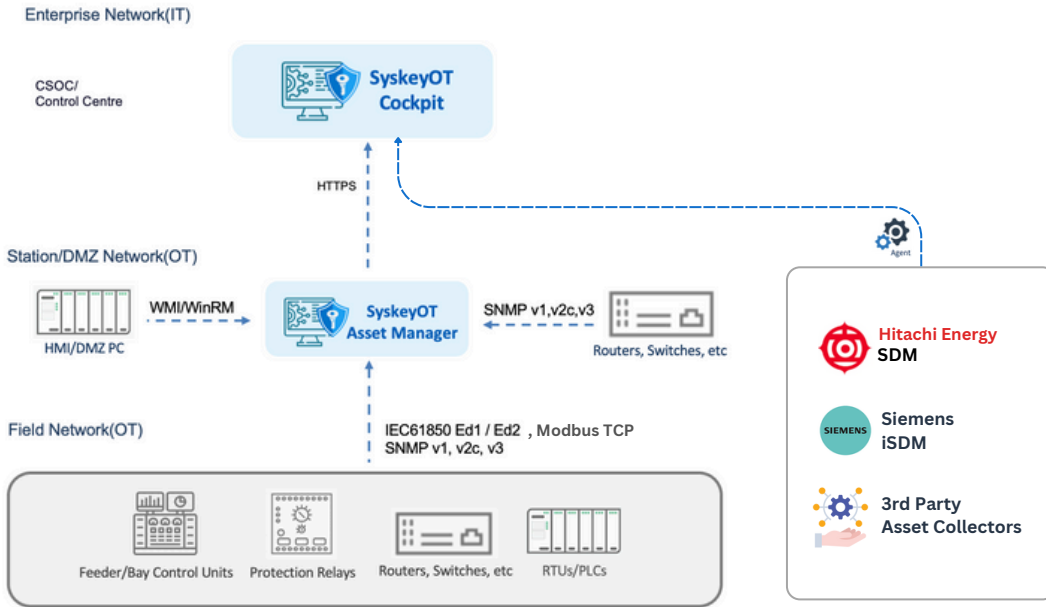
Enterprise Network(IT)

CSOC/
Control Centre

SyskeyOT
Cockpit

HTTPS

Agent

Station/DMZ Network(OT)

HMI/DMZ PC

WMI/WinRM

SyskeyOT
Asset Manager

SNMP v1,v2c,v3

Routers, Switches, etc

Hitachi Energy
SDM

SIEMENS

Siemens
iSDM

3rd Party
Asset Collectors

Field Network(OT)

IEC61850 Ed1 / Ed2 , Modbus TCP
SNMP v1, v2c, v3

Feeder/Bay Control Units

Protection Relays

Routers, Switches, etc

RTUs/PLCs